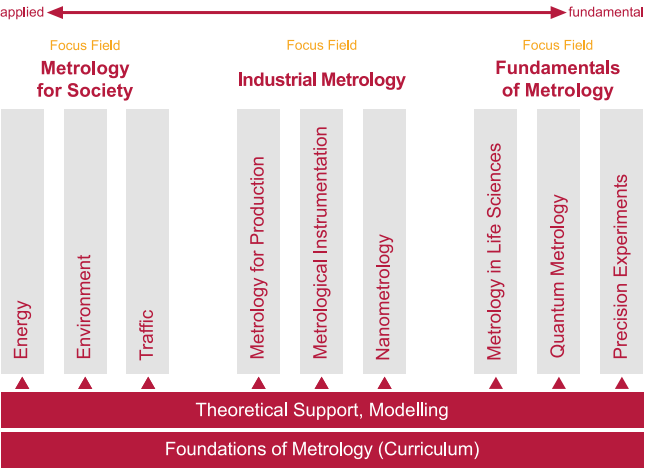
applied fundamental

Focus Field
Metrology for Society

Focus Field
Industrial Metrology

Focus Field
Fundamentals of Metrology

Energy

Environment

Traffic

Metrology for Production

Metrological Instrumentation

Nanometrology

Metrology in Life Sciences

Quantum Metrology

Precision Experiments

Theoretical Support, Modelling

Foundations of Metrology (Curriculum)